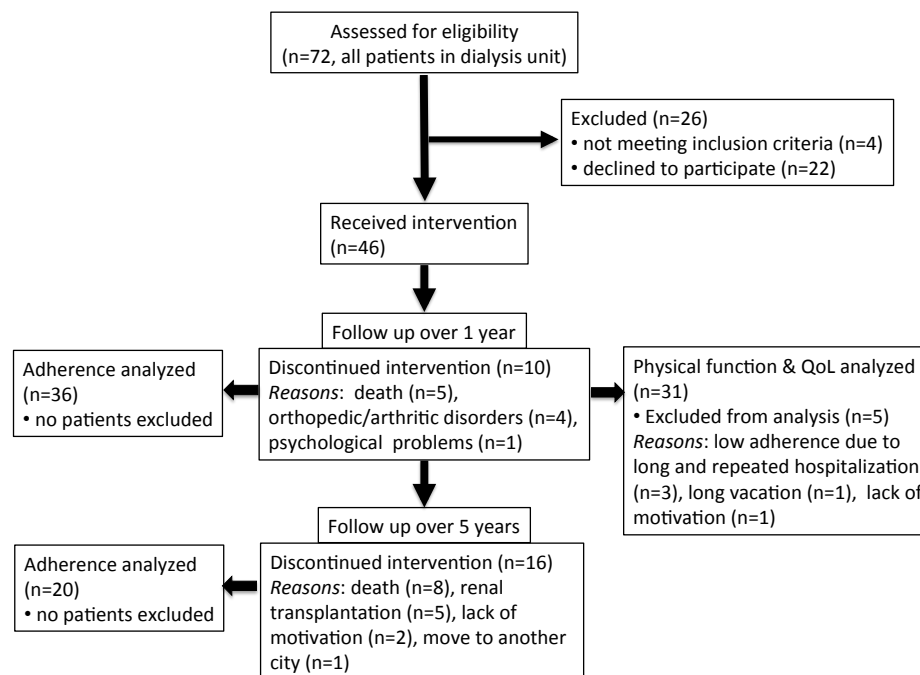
Assessed for eligibility
(n=72, all patients in dialysis unit)

Excluded (n=26)
• not meeting inclusion criteria (n=4)
• declined to participate (n=22)

Received intervention
(n=46)

Follow up over 1 year

Adherence analyzed
(n=36)
• no patients excluded

Discontinued intervention (n=10)
*Reasons*: death (n=5), orthopedic/arthritic disorders (n=4), psychological problems (n=1)

Physical function & QoL analyzed
(n=31)
• Excluded from analysis (n=5)
*Reasons*: low adherence due to long and repeated hospitalization (n=3), long vacation (n=1), lack of motivation (n=1)

Follow up over 5 years

Adherence analyzed
(n=20)
• no patients excluded

Discontinued intervention (n=16)
*Reasons*: death (n=8), renal transplantation (n=5), lack of motivation (n=2), move to another city (n=1)